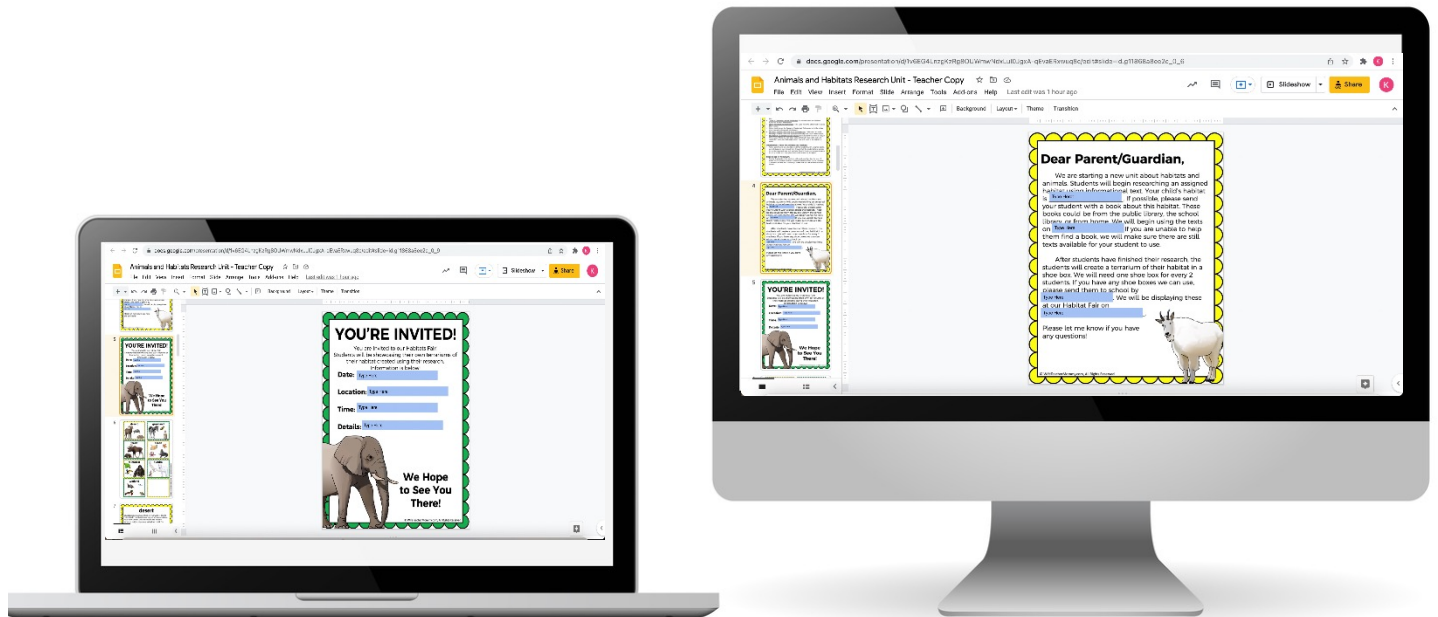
Animals and Habitats Research Unit - Teacher Copy

Slideshow

Share

Background Layout Theme Transition

YOU'RE INVITED!

You are invited to our Habitats Fair. Students will be showcasing their own terrariums of their habitat created using their research. Information is below.

Date: Type here

Location: Type here

Time: Type here

Details: Type here

We Hope to See You There!

docs.google.com/presentation/d/1v6EG4LnzgKzRgBOLWmw4dvLu0Jgs4-q6va6Rxwuq6c/edit#slide=id.g1186a8ee3c_0_6

Animals and Habitats Research Unit - Teacher Copy

File Edit View Insert Format Slide Arrange Tools Add-ons Help Last edit was 1 hour ago

Slideshow

Share

Background Layout Theme Transition

Dear Parent/Guardian,

We are starting a new unit about habitats and animals. Students will begin researching an assigned habitat using informational text. Your child's habitat is Type here. If possible, please send your student with a book about this habitat. These books could be from the public library, the school library, or from home. We will begin using the texts on Type here. If you are unable to help them find a book, we will make sure there are still texts available for your student to use.

After students have finished their research, the students will create a terrarium of their habitat in a shoe box. We will need one shoe box for every 2 students. If you have any shoe boxes we can use, please send them to school by Type here. We will be displaying these at our Habitat Fair on Type here.

Please let me know if you have any questions!

YOU'RE INVITED!

We Hope to See You There!